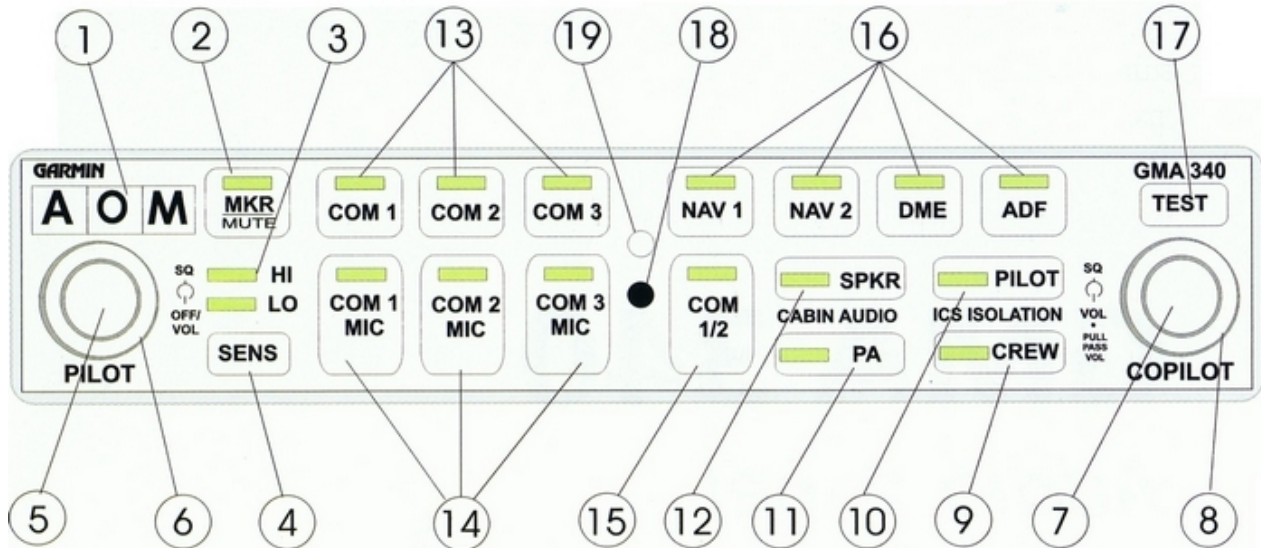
1 2 3 13 19 18 16 17

GARMIN
A O M
MKR MUTE
COM 1 COM 2 COM 3
NAV 1 NAV 2 DME ADF
GMA 340
TEST

SQ
OFF/ VOL
HI
LO
SENS
PILOT

COM 1 MIC
COM 2 MIC
COM 3 MIC
COM 1/2

SPKR
CABIN AUDIO
PA

PILOT
ICS ISOLATION
CREW

SQ
VOL
• PULL PASS VOL
COPILOT

5 6 4 14 15 12 11 10 9 7 8